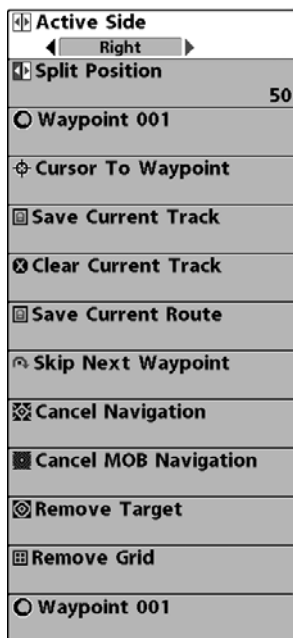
Active Side
Right
Split Position
50
Waypoint 001
Cursor To Waypoint
Save Current Track
Clear Current Track
Save Current Route
Skip Next Waypoint
Cancel Navigation
Cancel MOB Navigation
Remove Target
Remove Grid
Waypoint 001